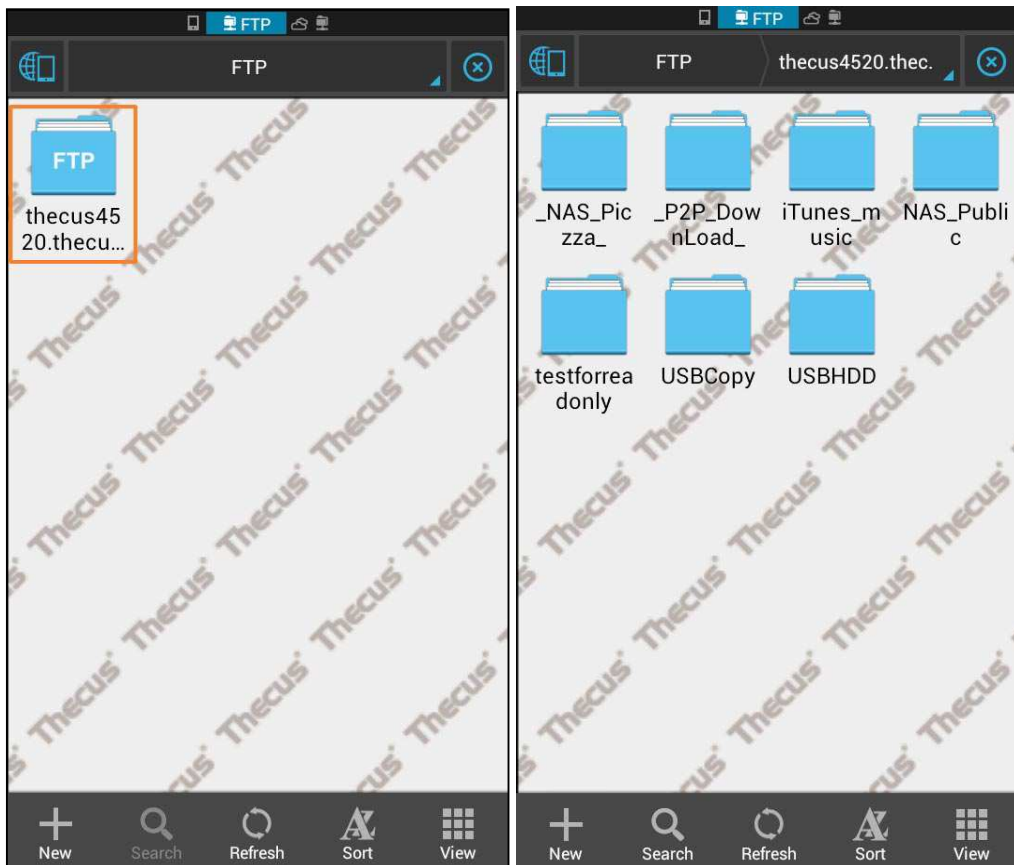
FTP

FTP

FTP

thecus4520.thecu...

New
Search
Refresh
Sort
View

FTP

FTP
thecus4520.thec.

_NAS_Piczza_
_P2P_DownLoad_
iTunes_music
NAS_Public

testforreadonly
USBCopy
USBHDD

New
Search
Refresh
Sort
View